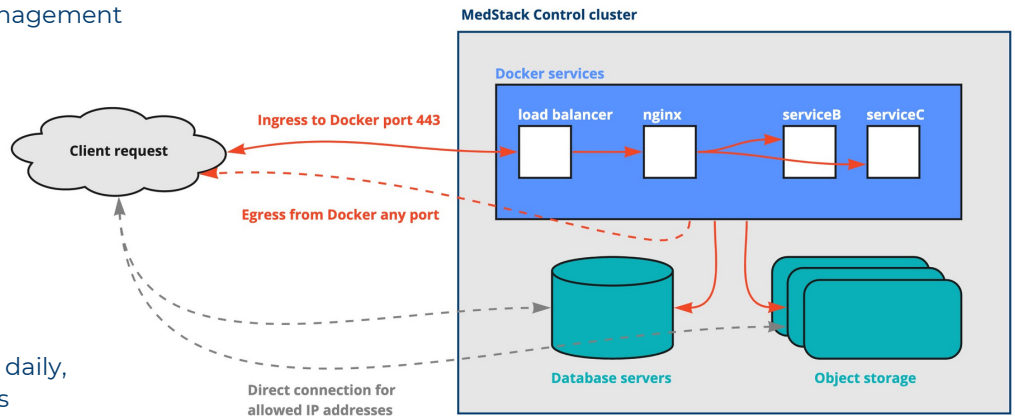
nagement

daily,
s

MedStack Control cluster

Docker services

Client request

Ingress to Docker port 443

load balancer

nginx

serviceB

serviceC

Egress from Docker any port

Database servers

Object storage

Direct connection for allowed IP addresses